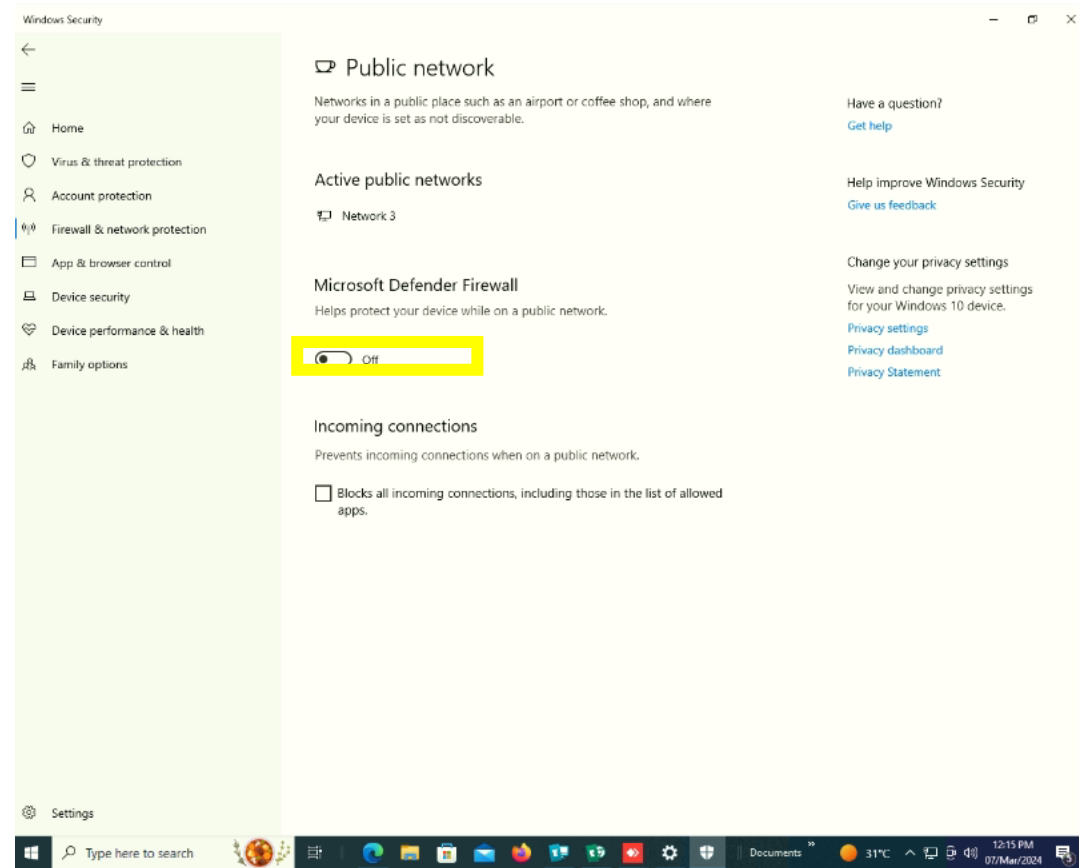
Windows Security

Home

Virus & threat protection

Account protection

Firewall & network protection

App & browser control

Device security

Device performance & health

Family options

Settings

Public network

Networks in a public place such as an airport or coffee shop, and where your device is set as not discoverable.

Active public networks

Network 3

Microsoft Defender Firewall

Helps protect your device while on a public network.

Off

Incoming connections

Prevents incoming connections when on a public network.

Blocks all incoming connections, including those in the list of allowed apps.

Have a question?

Get help

Help improve Windows Security

Give us feedback

Change your privacy settings

View and change privacy settings for your Windows 10 device.

Privacy settings

Privacy dashboard

Privacy Statement

Type here to search

Documents

31°C

12:15 PM
07/Mar/2024